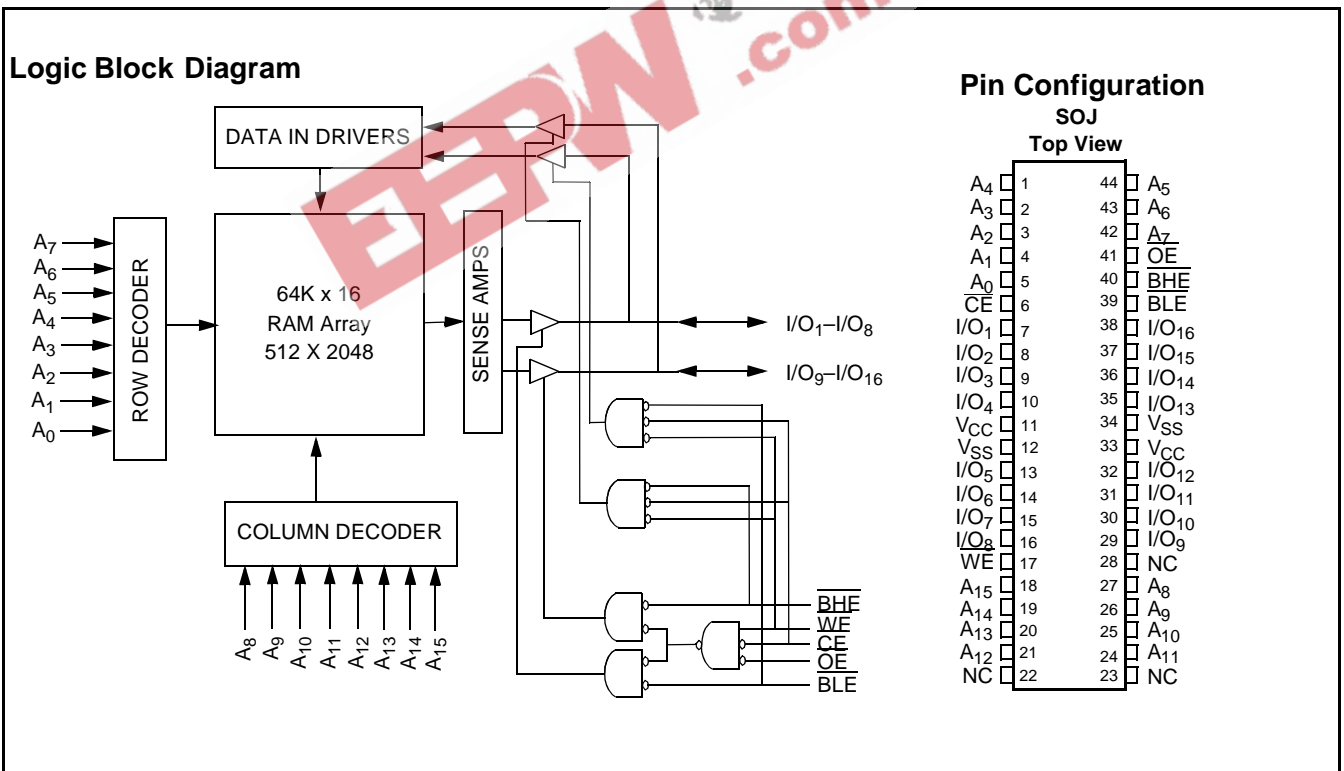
Logic Block Diagram

DATA IN DRIVERS

$A_7$
$A_6$
$A_5$
$A_4$
$A_3$
$A_2$
$A_1$
$A_0$

ROW DECODER

64K x 16
RAM Array
512 X 2048

SENSE AMPS

$I/O_1$–$I/O_8$

$I/O_9$–$I/O_{16}$

COLUMN DECODER

$A_8$ $A_9$ $A_{10}$ $A_{11}$ $A_{12}$ $A_{13}$ $A_{14}$ $A_{15}$

$\overline{BHE}$
$\overline{WE}$
$\overline{CE}$
$\overline{OE}$
$\overline{BLE}$

EEPW .com

Pin Configuration
SOJ
Top View

| | | | |
|---|---|---|---|
| $A_4$ | 1 | 44 | $A_5$ |
| $A_3$ | 2 | 43 | $A_6$ |
| $A_2$ | 3 | 42 | $A_7$ |
| $A_1$ | 4 | 41 | $\overline{OE}$ |
| $A_0$ | 5 | 40 | $\overline{BHE}$ |
| $\overline{CE}$ | 6 | 39 | $\overline{BLE}$ |
| $I/O_1$ | 7 | 38 | $I/O_{16}$ |
| $I/O_2$ | 8 | 37 | $I/O_{15}$ |
| $I/O_3$ | 9 | 36 | $I/O_{14}$ |
| $I/O_4$ | 10 | 35 | $I/O_{13}$ |
| $V_{CC}$ | 11 | 34 | $V_{SS}$ |
| $V_{SS}$ | 12 | 33 | $V_{CC}$ |
| $I/O_5$ | 13 | 32 | $I/O_{12}$ |
| $I/O_6$ | 14 | 31 | $I/O_{11}$ |
| $I/O_7$ | 15 | 30 | $I/O_{10}$ |
| $I/O_8$ | 16 | 29 | $I/O_9$ |
| $\overline{WE}$ | 17 | 28 | NC |
| $A_{15}$ | 18 | 27 | $A_8$ |
| $A_{14}$ | 19 | 26 | $A_9$ |
| $A_{13}$ | 20 | 25 | $A_{10}$ |
| $A_{12}$ | 21 | 24 | $A_{11}$ |
| NC | 22 | 23 | NC |